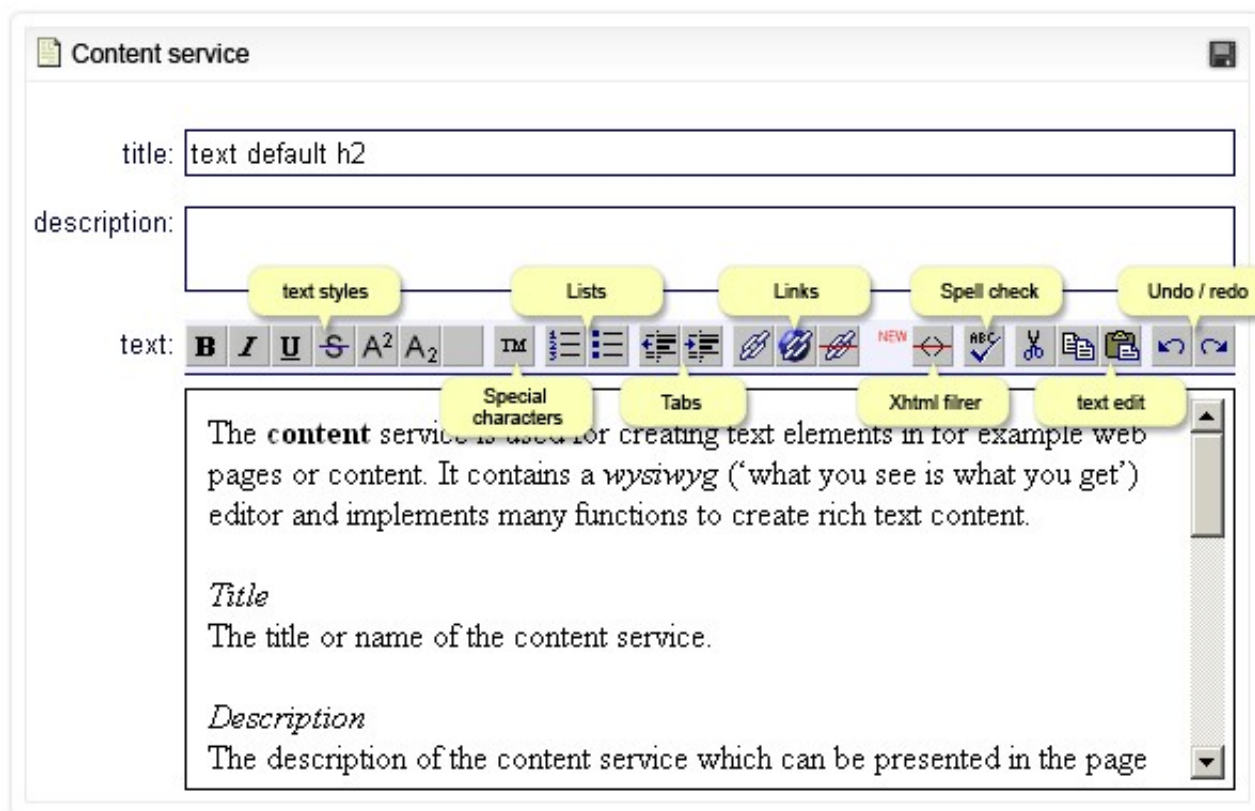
Content service

title: text default h2

description:

text styles

Lists

Links

Spell check

Undo / redo

text: B I U S $A^2$ $A_2$ TM NEW ABC

Special characters

Tabs

Xhtml filrer

text edit

The **content** service is used for creating text elements in for example web pages or content. It contains a *wysiwyg* ('what you see is what you get') editor and implements many functions to create rich text content.

*Title*
The title or name of the content service.

*Description*
The description of the content service which can be presented in the page